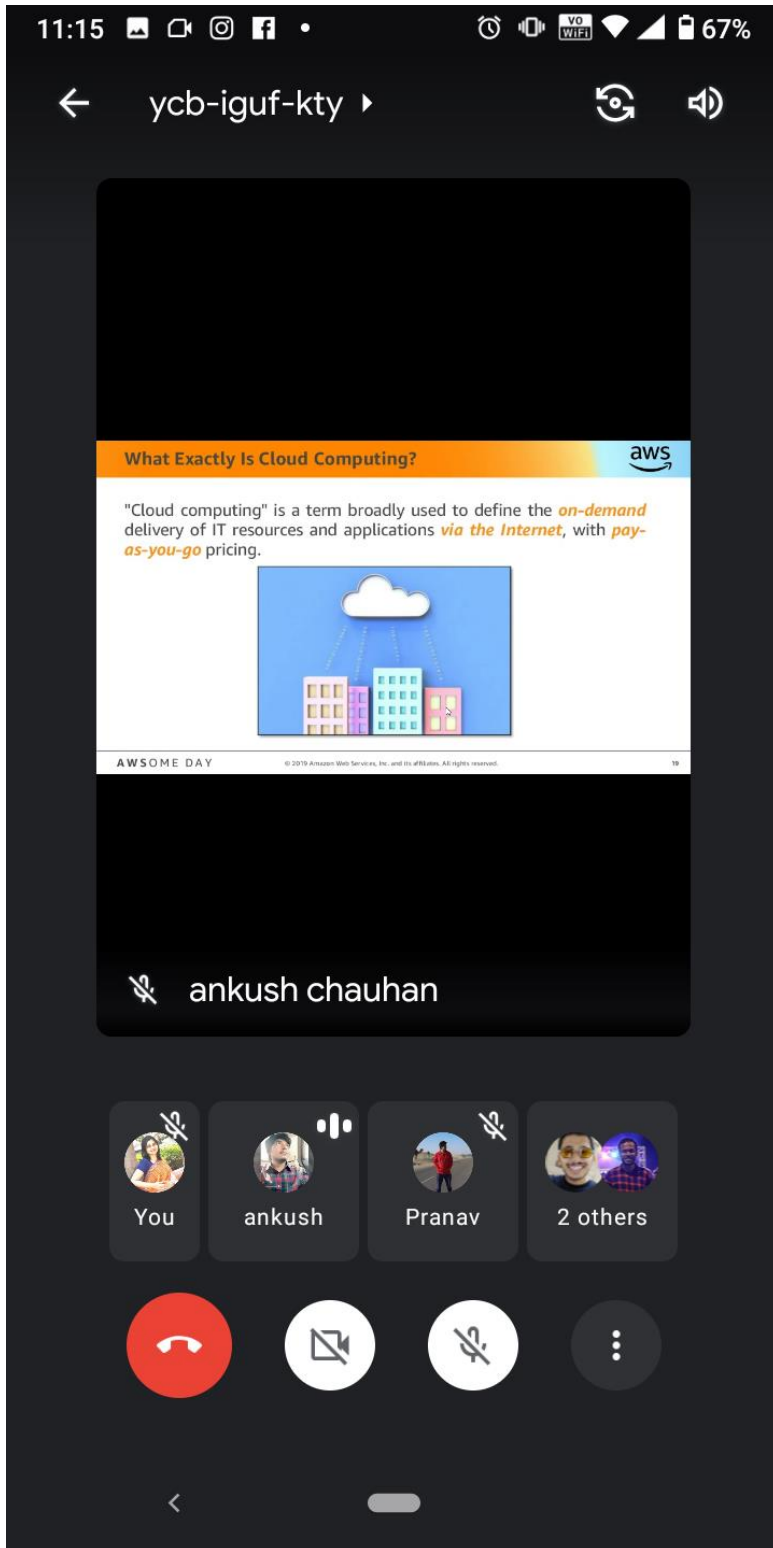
11:15

VO WiFi 67%

ycb-iguf-kty

What Exactly Is Cloud Computing?

aws

"Cloud computing" is a term broadly used to define the on-demand delivery of IT resources and applications via the Internet, with pay-as-you-go pricing.

AWSOME DAY

© 2019 Amazon Web Services, Inc. and its affiliates. All rights reserved.

19

ankush chauhan

You

ankush

Pranav

2 others